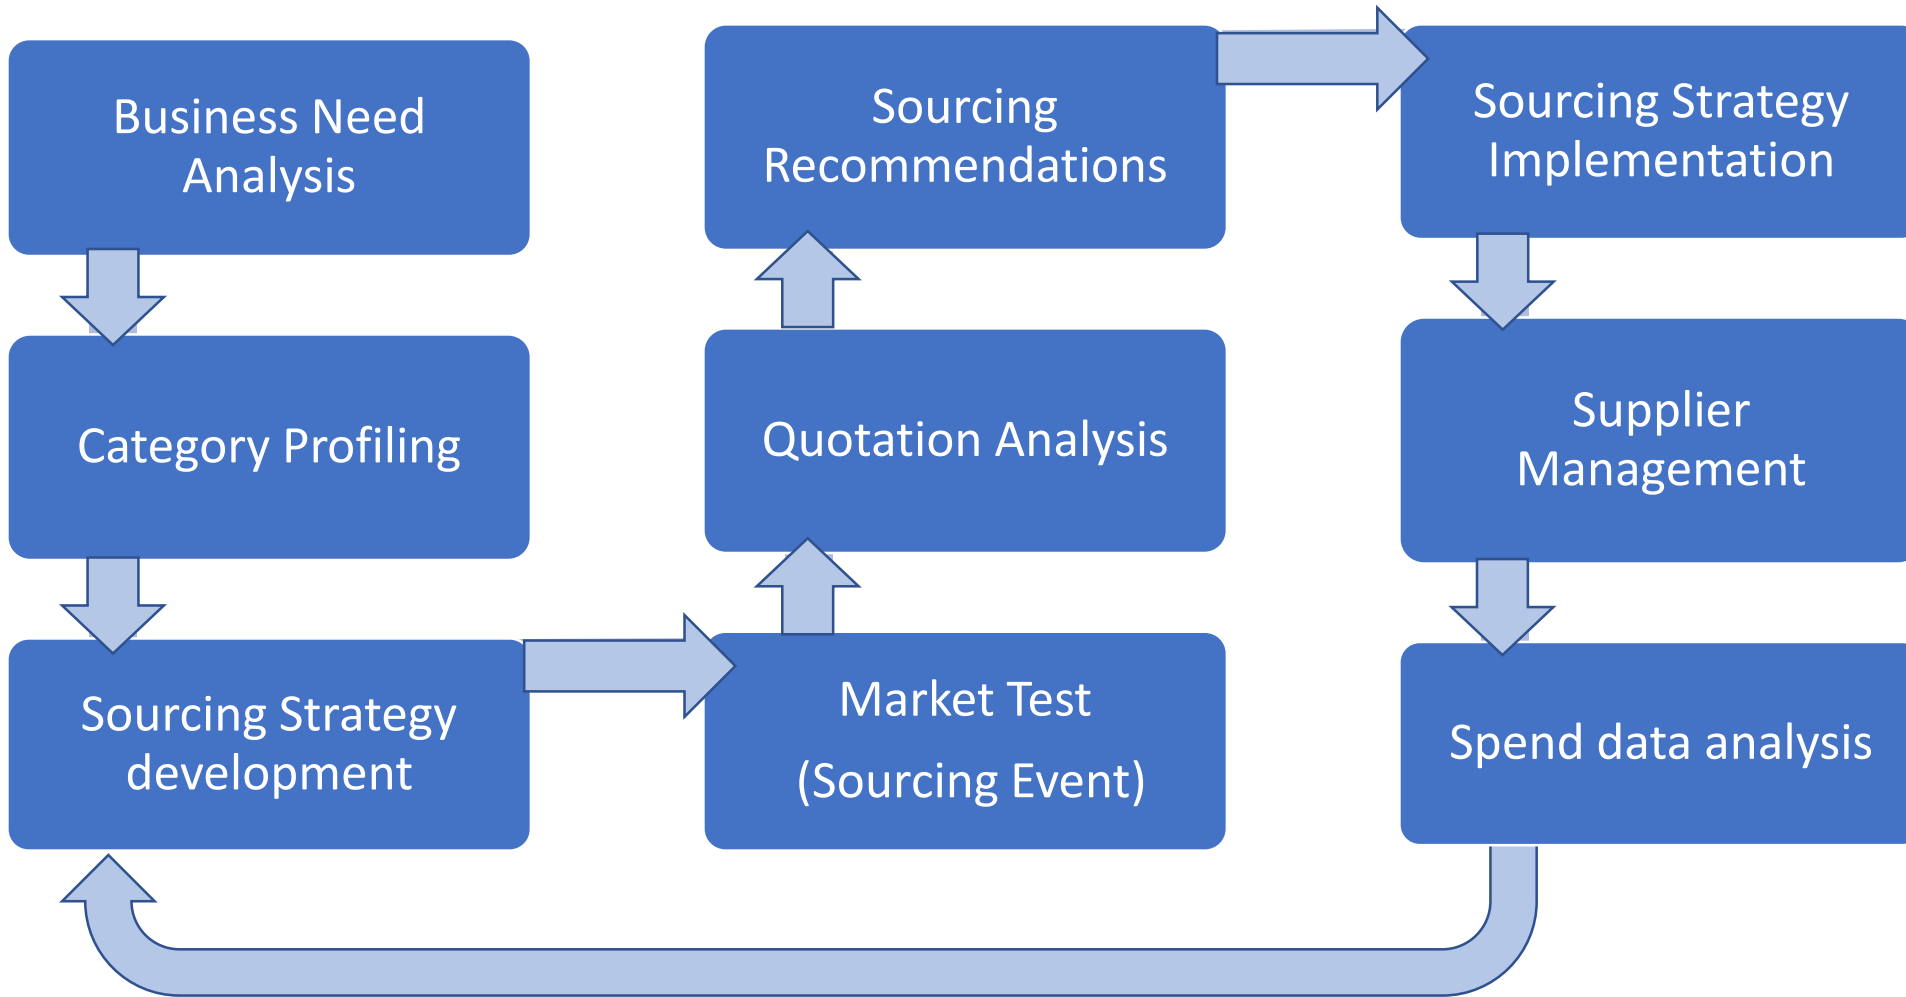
Business Need Analysis

Category Profiling

Sourcing Strategy development

Sourcing Recommendations

Quotation Analysis

Market Test

(Sourcing Event)

Sourcing Strategy Implementation

Supplier Management

Spend data analysis